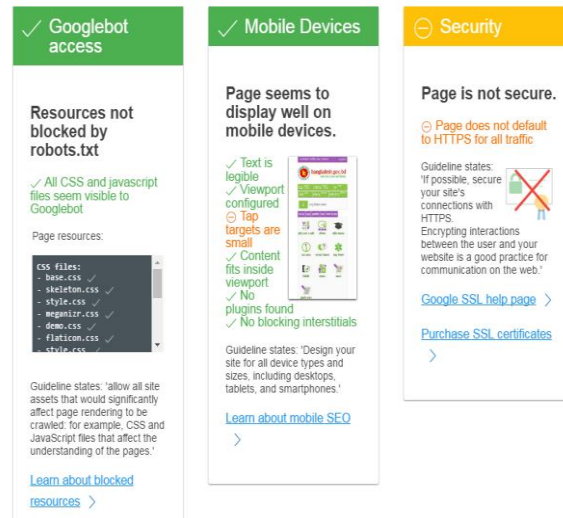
✓ Googlebot access

Resources not blocked by robots.txt

✓ All CSS and javascript files seem visible to Googlebot

Page resources:

CSS files:
- base.css ✓
- skeleton.css ✓
- style.css ✓
- meganizr.css ✓
- demo.css ✓
- flaticon.css ✓
- style.css

Guideline states: 'allow all site assets that would significantly affect page rendering to be crawled: for example, CSS and JavaScript files that affect the understanding of the pages.'

Learn about blocked resources ›

✓ Mobile Devices

Page seems to display well on mobile devices.

✓ Text is legible
✓ Viewport configured
⊖ Tap targets are small
✓ Content fits inside viewport
✓ No plugins found
✓ No blocking interstitials

Guideline states: 'Design your site for all device types and sizes, including desktops, tablets, and smartphones.'

Learn about mobile SEO ›

⊖ Security

Page is not secure.

⊖ Page does not default to HTTPS for all traffic

Guideline states: 'If possible, secure your site's connections with HTTPS. Encrypting interactions between the user and your website is a good practice for communication on the web.'

Google SSL help page ›

Purchase SSL certificates ›